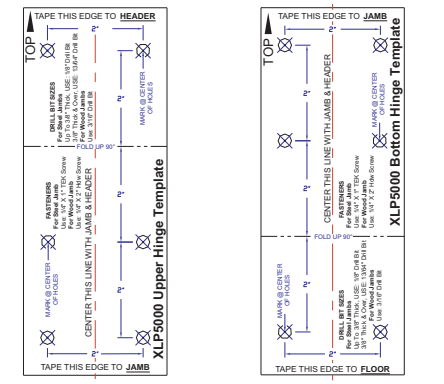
TOP

TAPE THIS EDGE TO HEADER

2"

DRILL BIT SIZES
For Steel Jambs
Up To 3/8" Thick, USE: 1/8" Drill Bit
3/8" Thick & Over, USE: 13/64" Drill Bit
For Wood Jambs
Use: 3/16" Drill Bit

MARK @ CENTER OF HOLES

2"

FOLD UP 90°

FASTENERS
For Steel Jamb
Use: 1/4" X 1" TEK Screw
For Wood Jambs
Use: 1/4" X 2" Hex Screw

CENTER THIS LINE WITH JAMB & HEADER

MARK @ CENTER OF HOLES

2"

XLP5000 Upper Hinge Template

TAPE THIS EDGE TO JAMB

TOP

TAPE THIS EDGE TO JAMB

2"

CENTER THIS LINE WITH JAMB & HEADER

MARK @ CENTER OF HOLES

2"

FASTENERS
For Steel Jamb
Use: 1/4" X 1" TEK Screw
For Wood Jambs
Use: 1/4" X 2" Hex Screw

XLP5000 Bottom Hinge Template

FOLD UP 90°

MARK @ CENTER OF HOLES

DRILL BIT SIZES
For Steel Jambs
Up To 3/8" Thick, USE: 1/8" Drill Bit
3/8" Thick & Over, USE: 13/64" Drill Bit
For Wood Jambs
Use: 3/16" Drill Bit

2"

TAPE THIS EDGE TO FLOOR